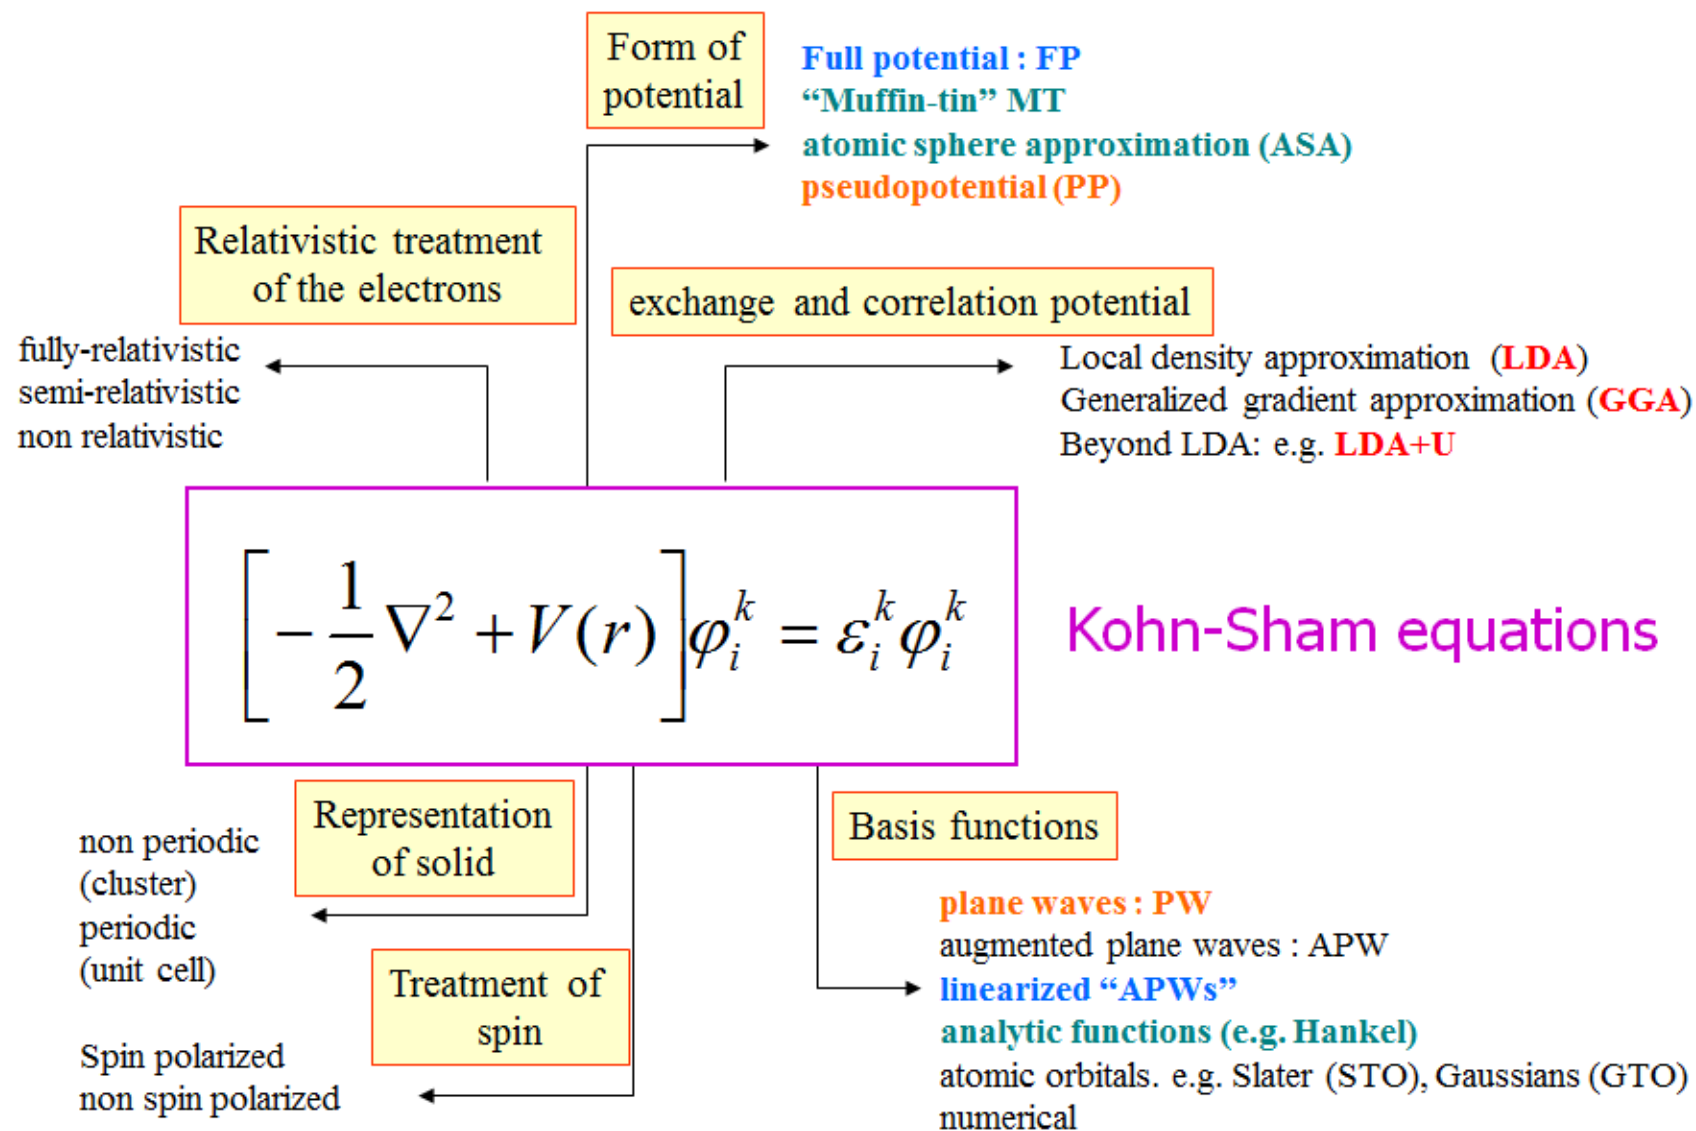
Form of potential

Full potential : FP
“Muffin-tin” MT
atomic sphere approximation (ASA)
pseudopotential (PP)

Relativistic treatment of the electrons

fully-relativistic
semi-relativistic
non relativistic

exchange and correlation potential

Local density approximation (LDA)
Generalized gradient approximation (GGA)
Beyond LDA: e.g. LDA+U

$\left[-\frac{1}{2}\nabla^2 + V(r)\right]\varphi_i^k = \varepsilon_i^k \varphi_i^k$

Kohn-Sham equations

Representation of solid

non periodic (cluster)
periodic (unit cell)

Basis functions

plane waves : PW
augmented plane waves : APW
linearized “APWs”
analytic functions (e.g. Hankel)
atomic orbitals. e.g. Slater (STO), Gaussians (GTO)
numerical

Treatment of spin

Spin polarized
non spin polarized